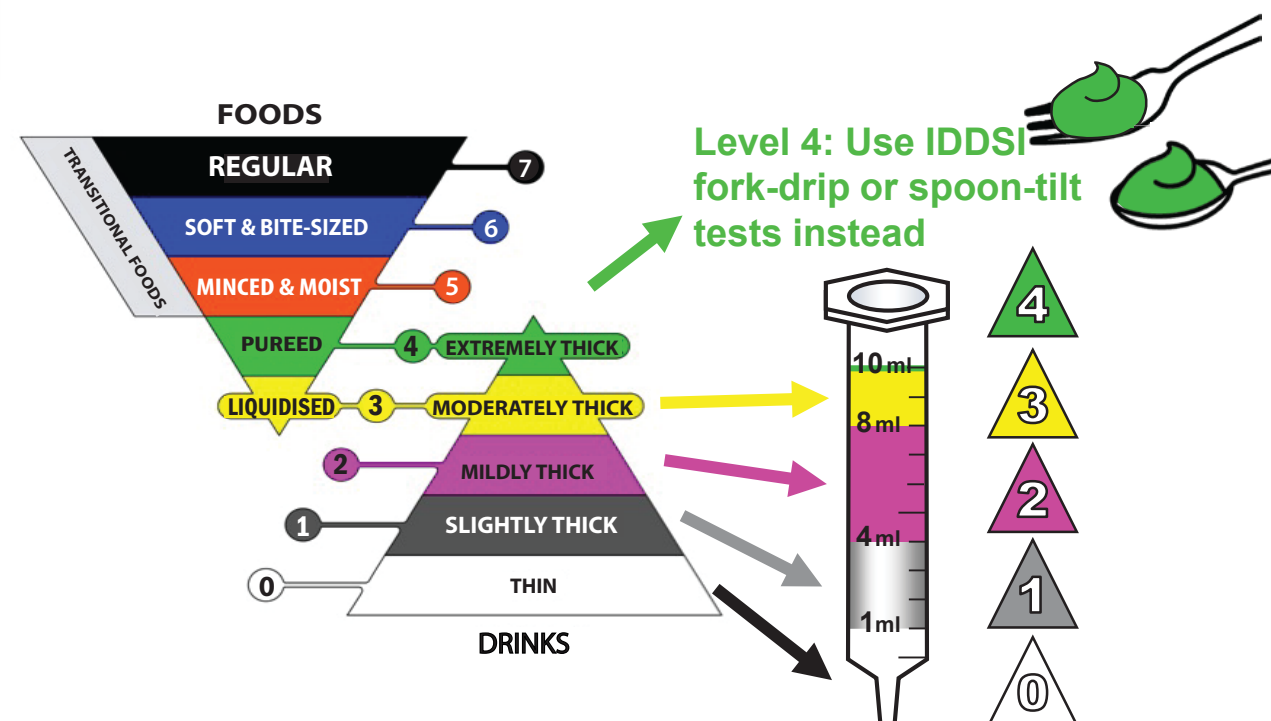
FOODS

TRANSITIONAL FOODS

REGULAR 7

SOFT & BITE-SIZED 6

MINCED & MOIST 5

PUREED 4 EXTREMELY THICK

LIQUIDISED 3 MODERATELY THICK

2 MILDLY THICK

1 SLIGHTLY THICK

0 THIN

DRINKS

Level 4: Use IDDSI fork-drip or spoon-tilt tests instead

10 ml

8 ml

4 ml

1 ml

4

3

2

1

0